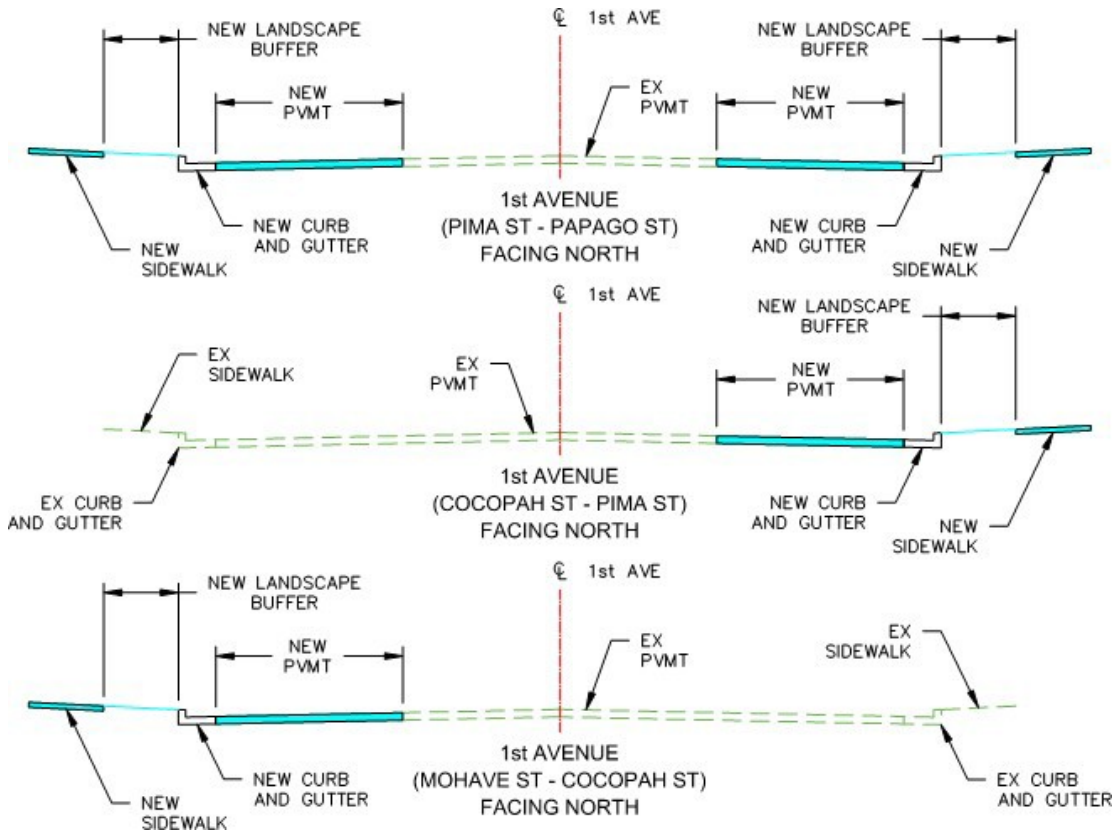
NEW LANDSCAPE BUFFER

℄ 1st AVE

NEW LANDSCAPE BUFFER

NEW PVMT

EX PVMT

NEW PVMT

1st AVENUE
(PIMA ST - PAPAGO ST)
FACING NORTH

NEW CURB AND GUTTER

NEW CURB AND GUTTER

NEW SIDEWALK

NEW SIDEWALK

℄ 1st AVE

NEW LANDSCAPE BUFFER

EX SIDEWALK

EX PVMT

NEW PVMT

1st AVENUE
(COCOPAH ST - PIMA ST)
FACING NORTH

EX CURB AND GUTTER

NEW CURB AND GUTTER

NEW SIDEWALK

NEW LANDSCAPE BUFFER

℄ 1st AVE

NEW PVMT

EX PVMT

EX SIDEWALK

1st AVENUE
(MOHAVE ST - COCOPAH ST)
FACING NORTH

NEW CURB AND GUTTER

EX CURB AND GUTTER

NEW SIDEWALK